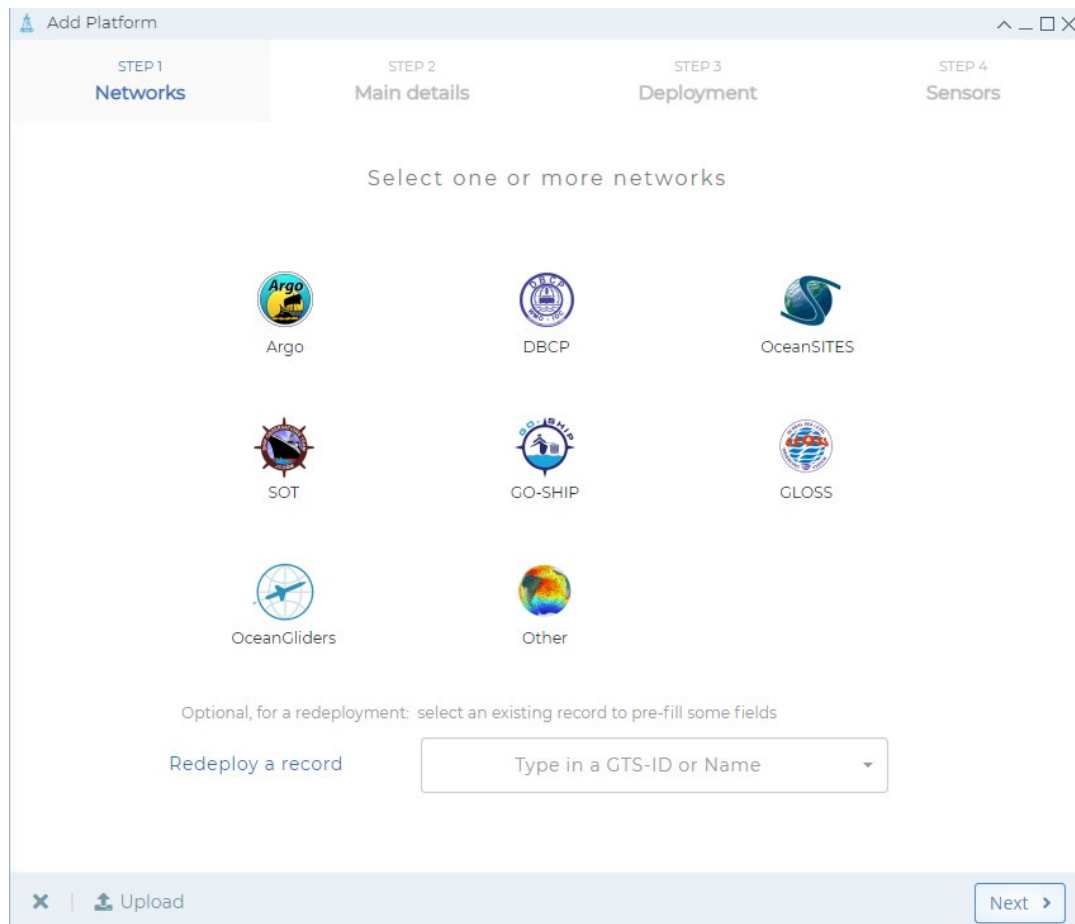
Add Platform

STEP 1
Networks

STEP 2
Main details

STEP 3
Deployment

STEP 4
Sensors

Select one or more networks

Argo

Argo

DBCP

OceanSITES

SOT

GO-SHIP

GO-SHIP

GLOSS

GLOSS

OceanGliders

Other

Optional, for a redeployment: select an existing record to pre-fill some fields

Redeploy a record

Type in a GTS-ID or Name

Upload

Next